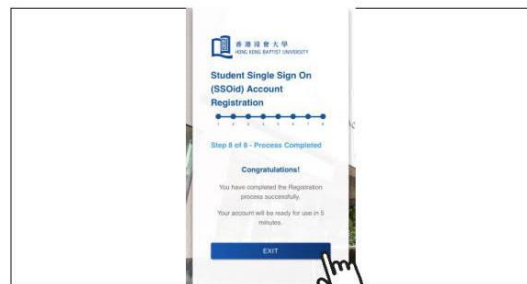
香港浸會大學
HONG KONG BAPTIST UNIVERSITY

Student Single Sign On (SSOid) Account Registration

1 2 3 4 5 6 7 8

Step 8 of 8 - Process Completed

Congratulations!

You have completed the Registration process successfully.

Your account will be ready for use in 5 minutes.

EXIT